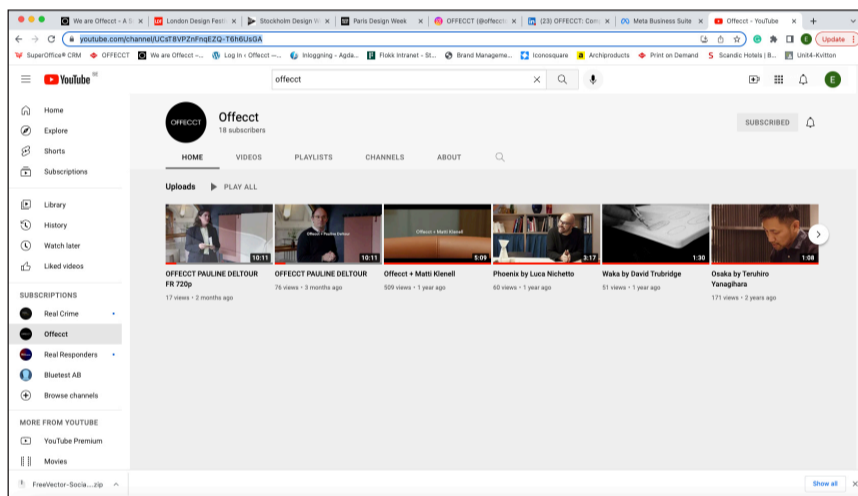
We are Offecct – A S | London Design Festi | Stockholm Design W | Paris Design Week | OFFECCT (@offecct | (23) OFFECCT: Com | Meta Business Suite | Offecct - YouTube | +

youtube.com/channel/UCsT8VPZnFnqtEZQ-T6h6UsGA

Update

SuperOffice® CRM | OFFECCT | We are Offecct –... | Log in ‹ Offecct –... | Inloggning - Agda... | Flokk Intranet - St... | Brand Manageme... | Iconosquare | Archiproducts | Print on Demand | Scandic Hotels | B... | Unit4-Kvitton

YouTube SE

offecct

E

Home
Explore
Shorts
Subscriptions
Library
History
Watch later
Liked videos

SUBSCRIPTIONS
Real Crime
Offecct
Real Responders
Bluetest AB
Browse channels

MORE FROM YOUTUBE
YouTube Premium
Movies

OFFECCT
Offecct
18 subscribers

SUBSCRIBED

HOME | VIDEOS | PLAYLISTS | CHANNELS | ABOUT

Uploads | PLAY ALL

10:11
OFFECCT PAULINE DELTOUR FR 720p
17 views • 2 months ago

Offecct • Pauline Deltour
10:11
OFFECCT PAULINE DELTOUR
76 views • 3 months ago

Offecct + Matti Klenell
5:09
Offecct + Matti Klenell
509 views • 1 year ago

3:17
Phoenix by Luca Nichetto
60 views • 1 year ago

1:30
Waka by David Trubridge
51 views • 1 year ago

1:08
Osaka by Teruhiro Yanagihara
171 views • 2 years ago

FreeVector-Socia....zip

Show all